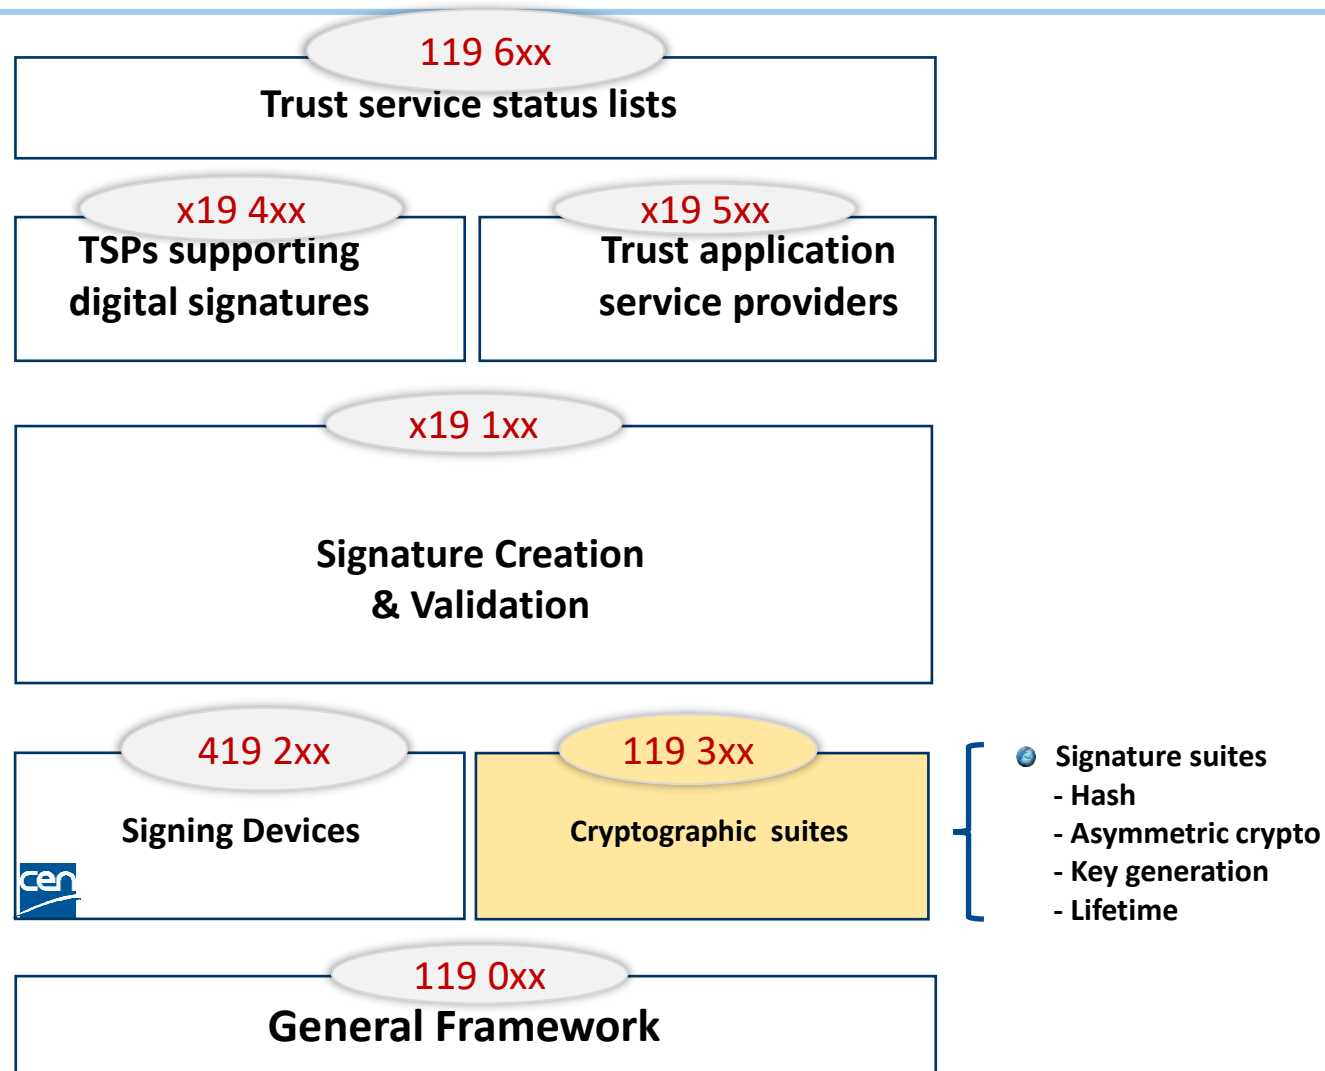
119 6xx
Trust service status lists

x19 4xx
TSPs supporting digital signatures

x19 5xx
Trust application service providers

x19 1xx
Signature Creation & Validation

419 2xx
Signing Devices

cen

119 3xx
Cryptographic suites

Signature suites
- Hash
- Asymmetric crypto
- Key generation
- Lifetime

119 0xx
General Framework